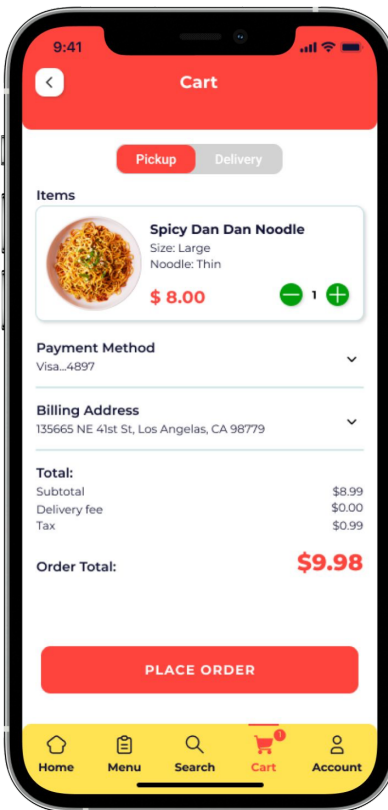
9:41

Cart

Pickup Delivery

Items

Spicy Dan Dan Noodle
Size: Large
Noodle: Thin
$ 8.00
1

Payment Method
Visa...4897

Billing Address
135665 NE 41st St, Los Angelas, CA 98779

Total:
| Subtotal | $8.99 |
|---|---|
| Delivery fee | $0.00 |
| Tax | $0.99 |

Order Total: $9.98

PLACE ORDER

Home Menu Search 1 Cart Account